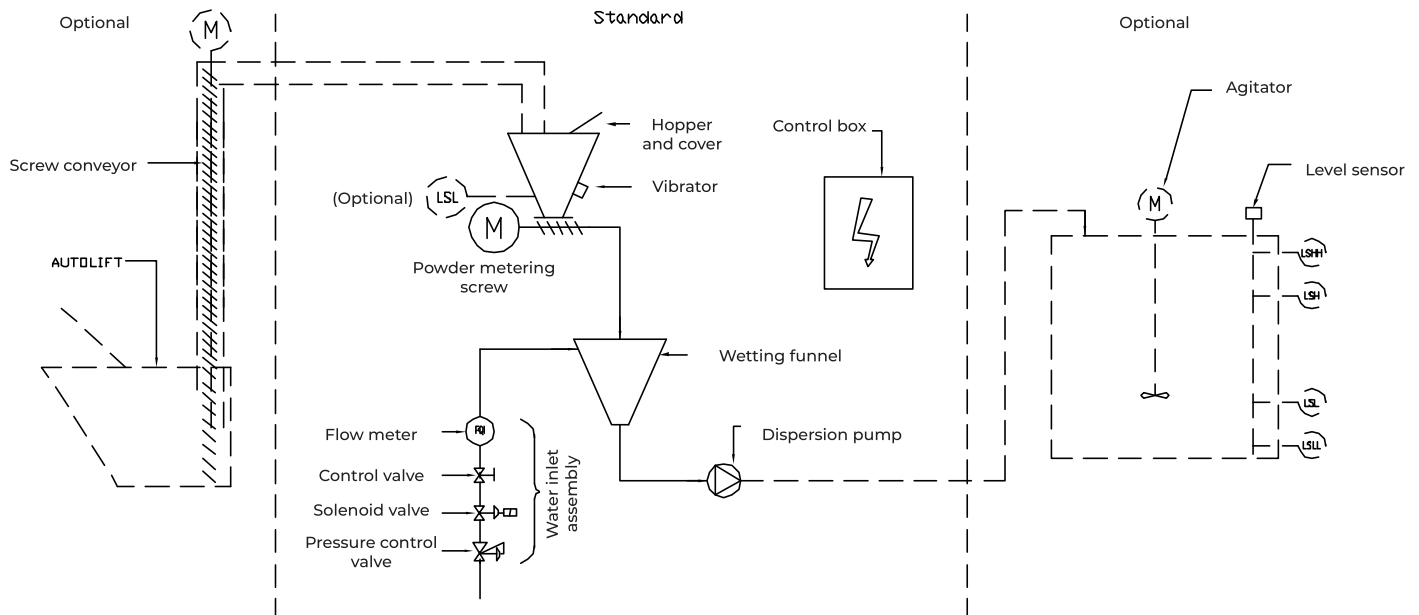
Optional

M

Standard

Optional

Screw conveyor

AUTOLIFT

Hopper and cover

(Optional)

LSL

Vibrator

M

Powder metering screw

Control box

Agitator

M

Level sensor

LSHH

LSH

LSL

LSLL

Wetting funnel

Flow meter

FQI

Control valve

Solenoid valve

Pressure control valve

Water inlet assembly

Dispersion pump